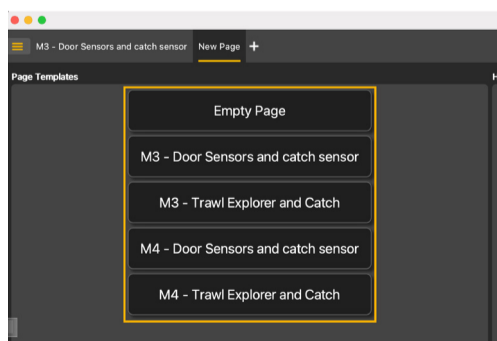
M3 - Door Sensors and catch sensor
New Page
+

Page Templates

H

Empty Page

M3 - Door Sensors and catch sensor

M3 - Trawl Explorer and Catch

M4 - Door Sensors and catch sensor

M4 - Trawl Explorer and Catch